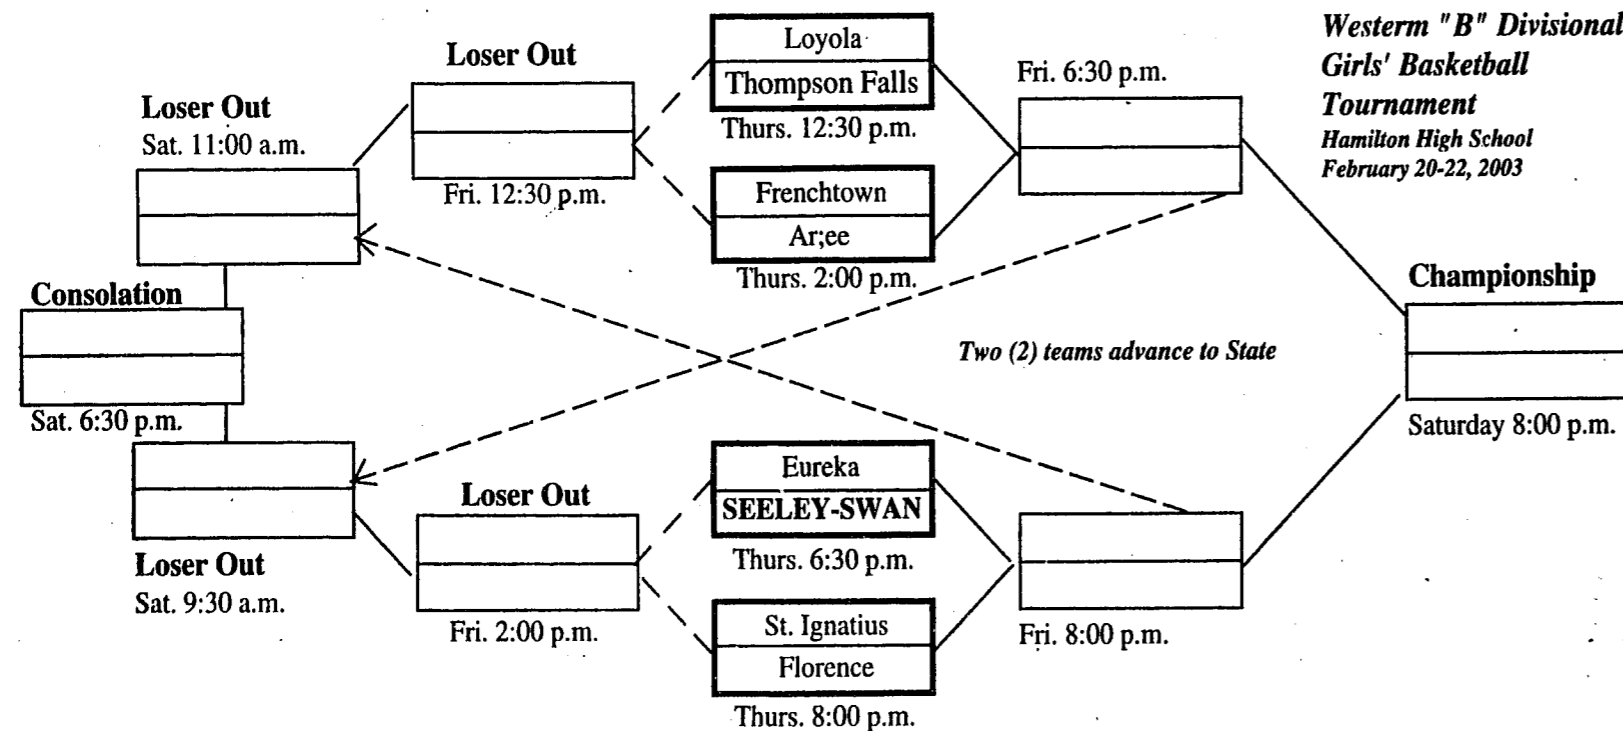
Westerm "B" Divisional
Girls' Basketball
Tournament
Hamilton High School
February 20-22, 2003

Loser Out
Sat. 11:00 a.m.

Loser Out
Fri. 12:30 p.m.

Loyola
Thompson Falls
Thurs. 12:30 p.m.

Frenchtown
Ar;ee
Thurs. 2:00 p.m.

Fri. 6:30 p.m.

Consolation
Sat. 6:30 p.m.

Two (2) teams advance to State

Championship
Saturday 8:00 p.m.

Loser Out
Sat. 9:30 a.m.

Loser Out
Fri. 2:00 p.m.

Eureka
SEELEY-SWAN
Thurs. 6:30 p.m.

St. Ignatius
Florence
Thurs. 8:00 p.m.

Fri. 8:00 p.m.